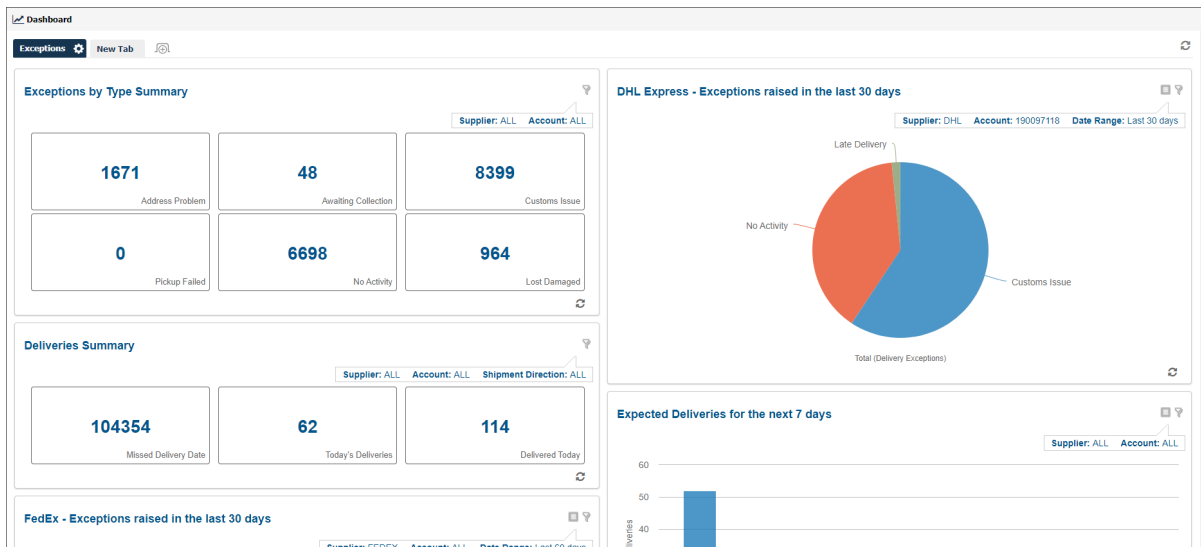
Dashboard

Exceptions | New Tab

Exceptions by Type Summary

Supplier: ALL Account: ALL

1671
Address Problem

48
Awaiting Collection

8399
Customs Issue

0
Pickup Failed

6698
No Activity

964
Lost Damaged

Deliveries Summary

Supplier: ALL Account: ALL Shipment Direction: ALL

104354
Missed Delivery Date

62
Today's Deliveries

114
Delivered Today

FedEx - Exceptions raised in the last 30 days

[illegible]

DHL Express - Exceptions raised in the last 30 days

Supplier: DHL Account: 190097118 Date Range: Last 30 days

Late Delivery
No Activity
Customs Issue

Total (Delivery Exceptions)

Expected Deliveries for the next 7 days

Supplier: ALL Account: ALL

60
50
40
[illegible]eliveries